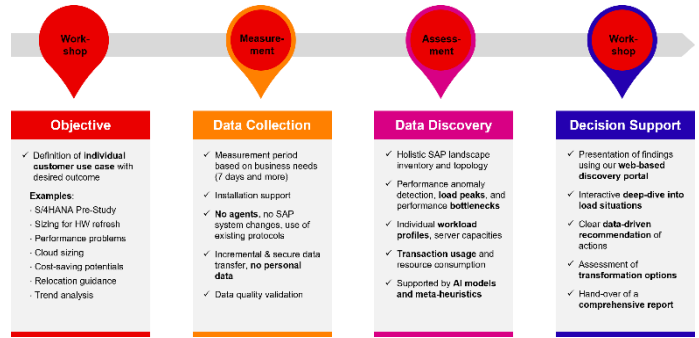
Workshop

Measurement

Assessment

Workshop

Objective

✓ Definition of individual customer use case with desired outcome

Examples:
- S/4HANA Pre-Study
- Sizing for HW refresh
- Performance problems
- Cloud sizing
- Cost-saving potentials
- Relocation guidance
- Trend analysis

Data Collection

✓ Measurement period based on business needs (7 days and more)

✓ Installation support

✓ No agents, no SAP system changes, use of existing protocols

✓ Incremental & secure data transfer, no personal data

✓ Data quality validation

Data Discovery

✓ Holistic SAP landscape inventory and topology

✓ Performance anomaly detection, load peaks, and performance bottlenecks

✓ Individual workload profiles, server capacities

✓ Transaction usage and resource consumption

✓ Supported by AI models and meta-heuristics

Decision Support

✓ Presentation of findings using our web-based discovery portal

✓ Interactive deep-dive into load situations

✓ Clear data-driven recommendation of actions

✓ Assessment of transformation options

✓ Hand-over of a comprehensive report